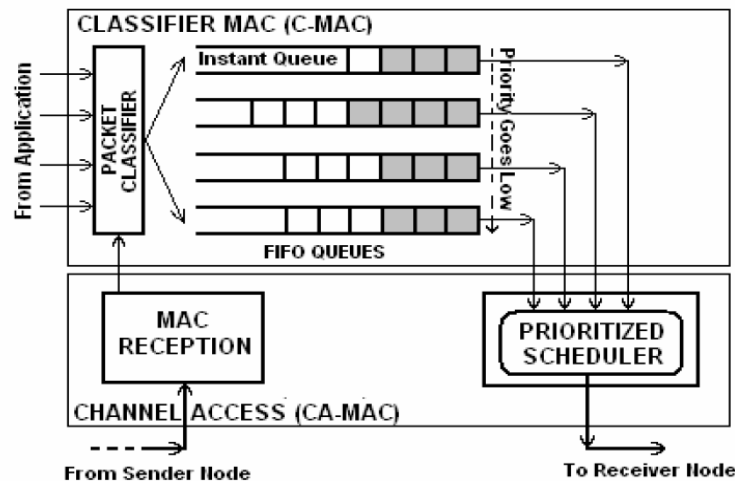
CLASSIFIER MAC (C-MAC)

From Application

PACKET CLASSIFIER

Instant Queue

Priority Goes Low

FIFO QUEUES

MAC RECEPTION

PRIORITIZED SCHEDULER

CHANNEL ACCESS (CA-MAC)

From Sender Node

To Receiver Node